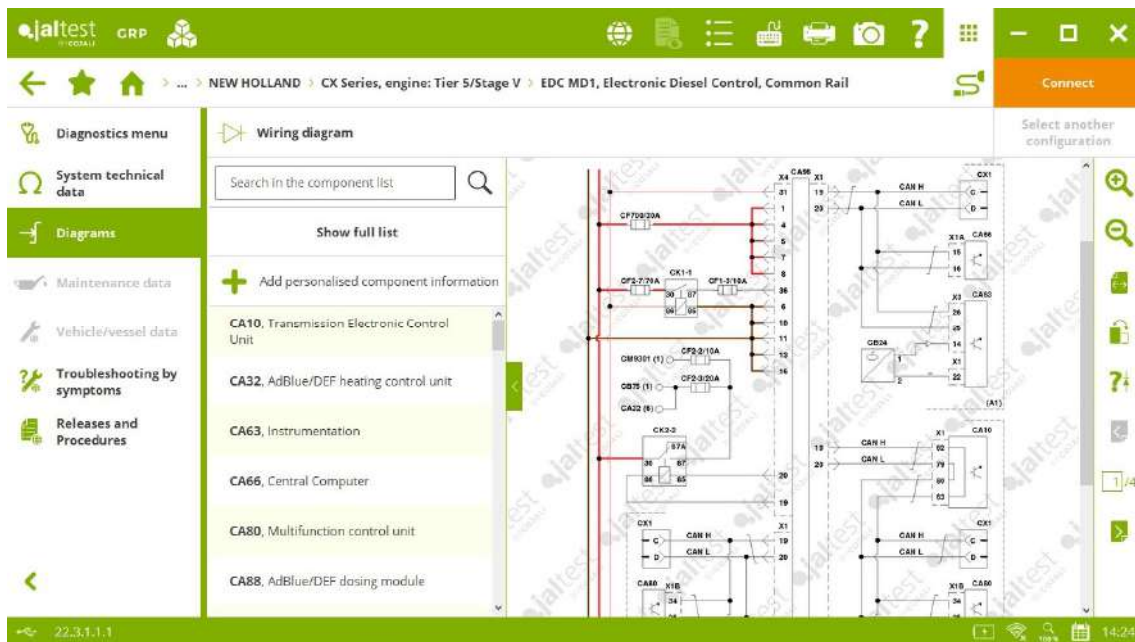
jaltest GRP

> ... > NEW HOLLAND > CX Series, engine: Tier 5/Stage V > EDC MD1, Electronic Diesel Control, Common Rail

Connect

Diagnostics menu

System technical data

Diagrams

Maintenance data

Vehicle/vessel data

Troubleshooting by symptoms

Releases and Procedures

Wiring diagram

Select another configuration

Search in the component list

Show full list

Add personalised component information

CA10, Transmission Electronic Control Unit

CA32, AdBlue/DEF heating control unit

CA63, Instrumentation

CA66, Central Computer

CA80, Multifunction control unit

CA88, AdBlue/DEF dosing module

X4 CA56 X1 CX1 CAN H CAN L 31 1 4 5 7 8 36 6 10 11 13 16 20 19 19 20 C D CF709/20A CF2-7/20A CK1-1 CF1-3/10A 30 87 86 85 CM9301 (1) CF2-2/10A CB75 (1) CF2-3/20A CA32 (6) CK2-2 87A 30 87 86 85 X1A CA66 15 16 X3 CA63 26 25 14 X1 22 GB24 1 2 (A1) X1 CA10 02 79 80 63 CAN H CAN L 19 20 CX1 CAN H CAN L C D X1 19 20 CA80 X1B 34 CX1 C D X1B CA80 34

1/4

22.3.1.1.1

14:24